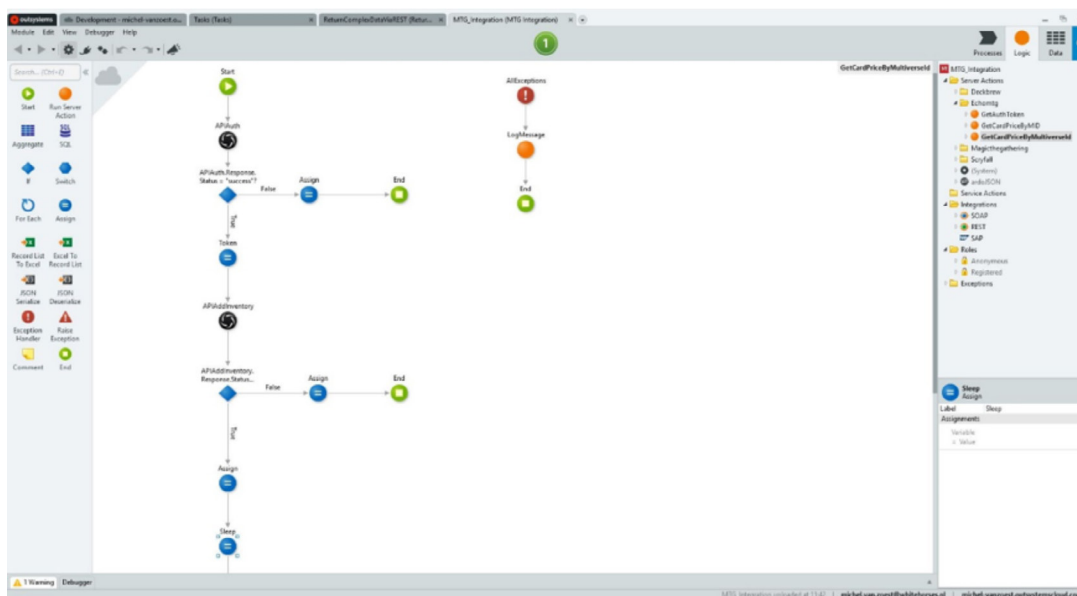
outsystems | idb Development - michel-vanzoest.o... | Tasks (Tasks) | ReturnComplexDataViaREST (Retur... | MTG_Integration (MTG Integration)

Module Edit View Debugger Help

1

Processes Logic Data

Search... (Ctrl+F)

Start
Run Server Action
Aggregate
SQL
If
Switch
For Each
Assign
Record List To Excel
Excel To Record List
JSON Serialize
JSON Deserialize
Exception Handler
Raise Exception
Comment
End

GetCardPriceByMultiverseId

Start
APIAuth
APIAuth.Response.Status = "success"?
False
Assign
End
True
Token
APIAddInventory
APIAddInventory.Response.Status...
False
Assign
End
True
Assign
Sleep

AllExceptions
LogMessage
End

MTG_Integration
Server Actions
Deckbrew
Echomtg
GetAuthToken
GetCardPriceByMID
GetCardPriceByMultiverseId
Magicthegathering
Scryfall
(System)
ardoJSON
Service Actions
Integrations
SOAP
REST
SAP
Roles
Anonymous
Registered
Exceptions

Sleep
Assign
Label Sleep
Assignments
Variable
= Value

1 Warning Debugger

MTG Integration uploaded at 13:40 | michel.van.zoest@whitehorses.nl | michel-vanzoest.outsystemscloud.com